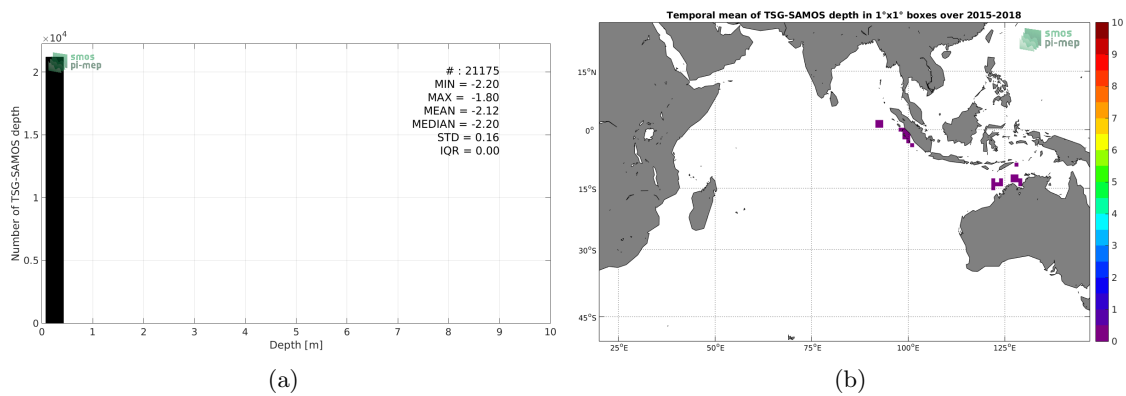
$\times10^4$

smos
pi-mep

# : 21175
MIN = -2.20
MAX = -1.80
MEAN = -2.12
MEDIAN = -2.20
STD = 0.16
IQR = 0.00

Number of TSG-SAMOS depth

2
1.5
1
0.5
0

0 1 2 3 4 5 6 7 8 9 10
Depth [m]

(a)

Temporal mean of TSG-SAMOS depth in 1°x1° boxes over 2015-2018

smos
pi-mep

15°N
0°
15°S
30°S
45°S

25°E 50°E 75°E 100°E 125°E

10
9
8
7
6
5
4
3
2
1
0

(b)